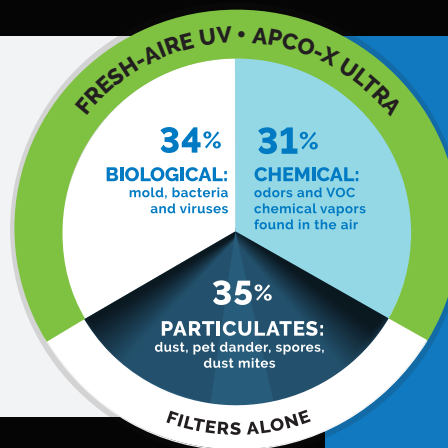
FRESH-AIRE UV • APCO-X ULTRA

34%
BIOLOGICAL:
mold, bacteria and viruses

31%
CHEMICAL:
odors and VOC chemical vapors found in the air

35%
PARTICULATES:
dust, pet dander, spores, dust mites

FILTERS ALONE